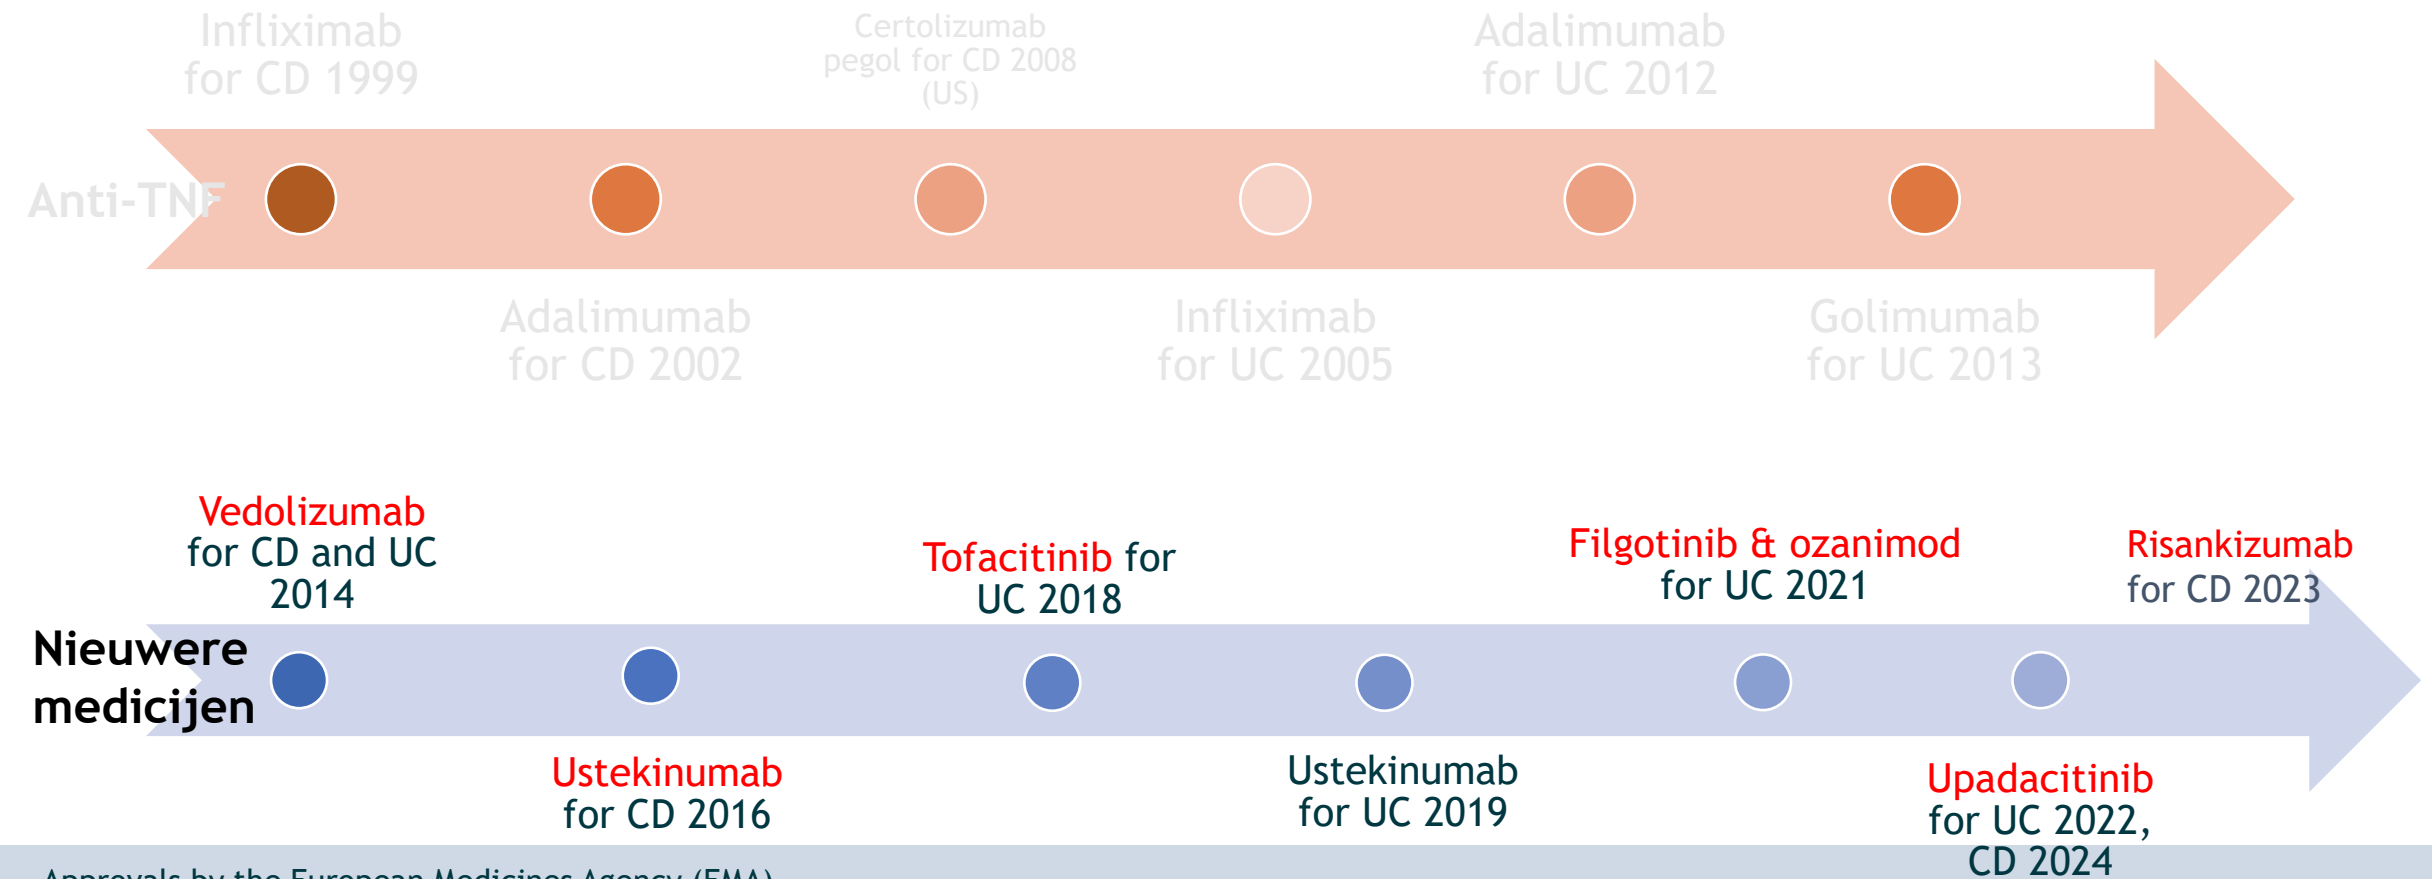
Infliximab for CD 1999

Certolizumab pegol for CD 2008 (US)

Adalimumab for UC 2012

Anti-TNF

Adalimumab for CD 2002

Infliximab for UC 2005

Golimumab for UC 2013

Vedolizumab for CD and UC 2014

Tofacitinib for UC 2018

Filgotinib & ozanimod for UC 2021

Risankizumab for CD 2023

Nieuwere medicijen

Ustekinumab for CD 2016

Ustekinumab for UC 2019

Upadacitinib for UC 2022, CD 2024

Approvals by the European Medicines Agency (EMA)